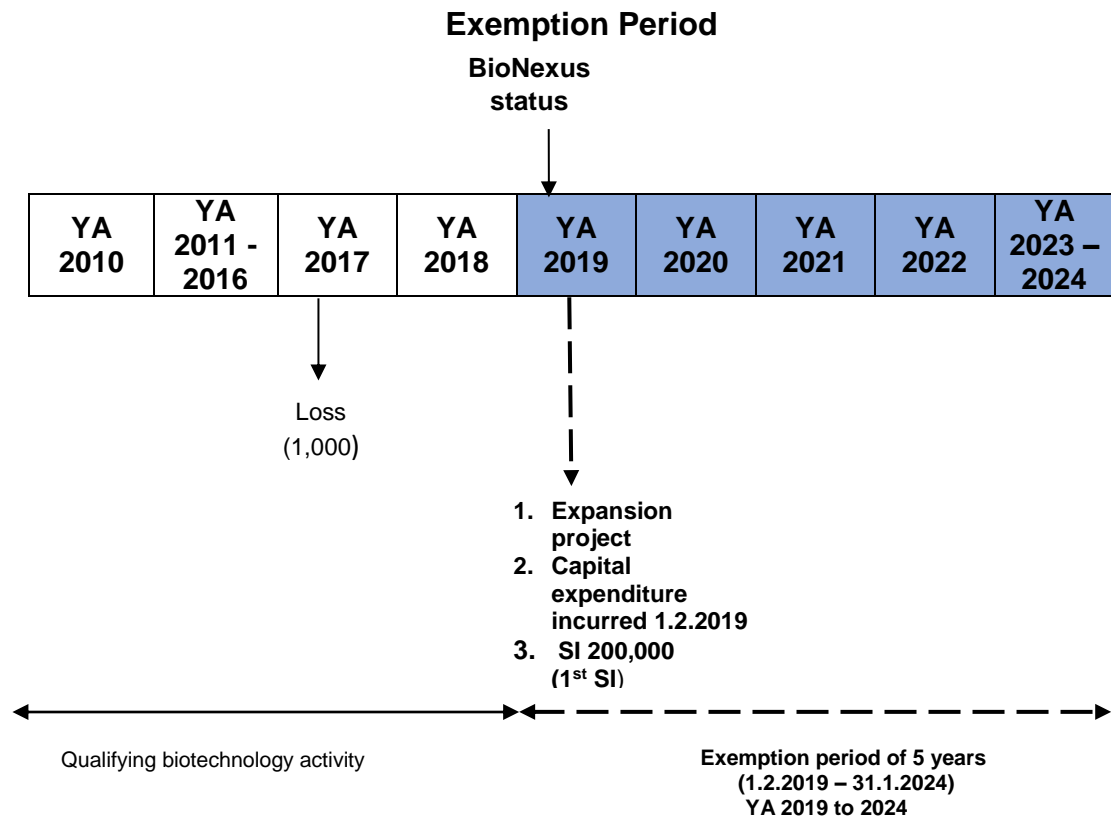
**Exemption Period**

**BioNexus status**

| YA 2010 | YA 2011 - 2016 | YA 2017 | YA 2018 | YA 2019 | YA 2020 | YA 2021 | YA 2022 | YA 2023 – 2024 |
|---|---|---|---|---|---|---|---|---|

Loss (1,000)

1. Expansion project
2. Capital expenditure incurred 1.2.2019
3. SI 200,000 (1$^{st}$ SI)

Qualifying biotechnology activity

Exemption period of 5 years (1.2.2019 – 31.1.2024) YA 2019 to 2024